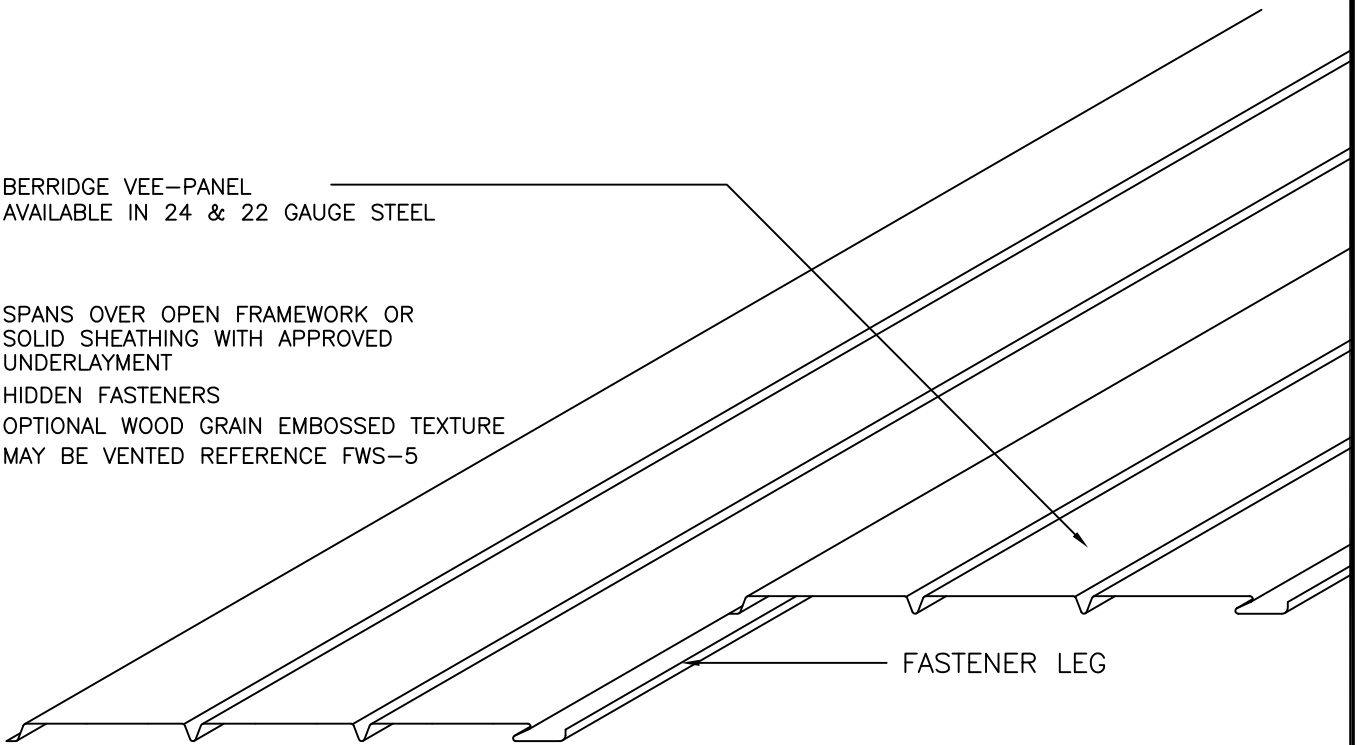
BERRIDGE VEE–PANEL
AVAILABLE IN 24 & 22 GAUGE STEEL

SPANS OVER OPEN FRAMEWORK OR SOLID SHEATHING WITH APPROVED UNDERLAYMENT

HIDDEN FASTENERS

OPTIONAL WOOD GRAIN EMBOSSED TEXTURE

MAY BE VENTED REFERENCE FWS–5

FASTENER LEG